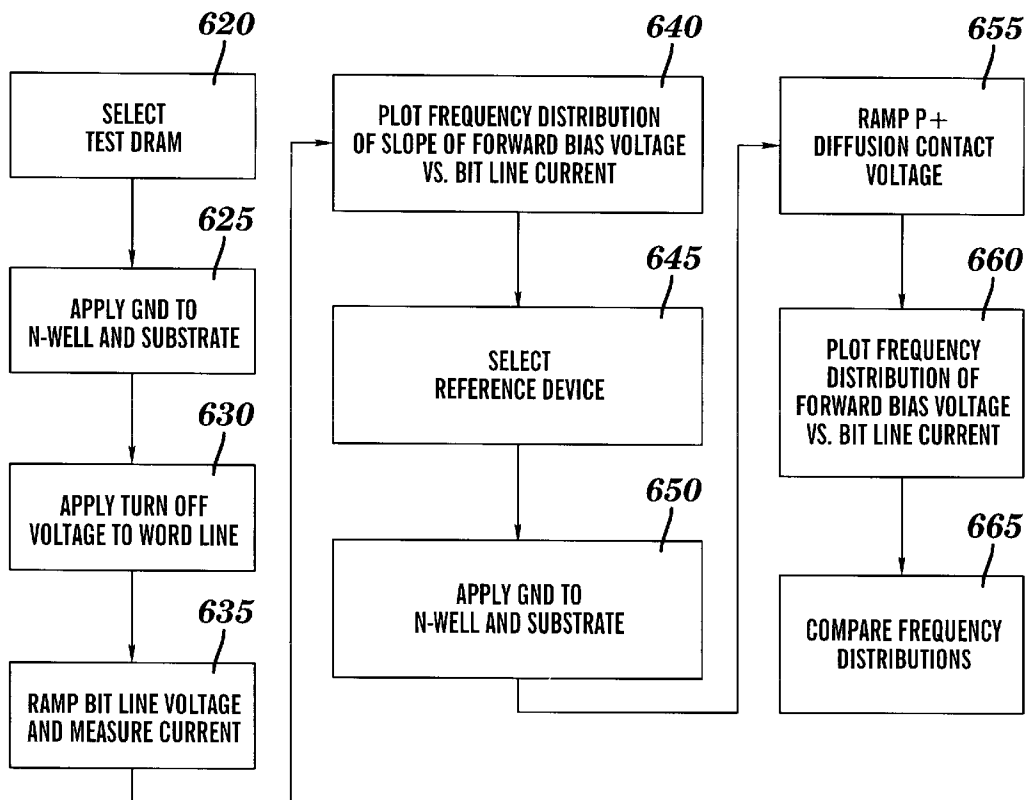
620

SELECT TEST DRAM

625

APPLY GND TO N-WELL AND SUBSTRATE

630

APPLY TURN OFF VOLTAGE TO WORD LINE

635

RAMP BIT LINE VOLTAGE AND MEASURE CURRENT

640

PLOT FREQUENCY DISTRIBUTION OF SLOPE OF FORWARD BIAS VOLTAGE VS. BIT LINE CURRENT

645

SELECT REFERENCE DEVICE

650

APPLY GND TO N-WELL AND SUBSTRATE

655

RAMP P+ DIFFUSION CONTACT VOLTAGE

660

PLOT FREQUENCY DISTRIBUTION OF FORWARD BIAS VOLTAGE VS. BIT LINE CURRENT

665

COMPARE FREQUENCY DISTRIBUTIONS